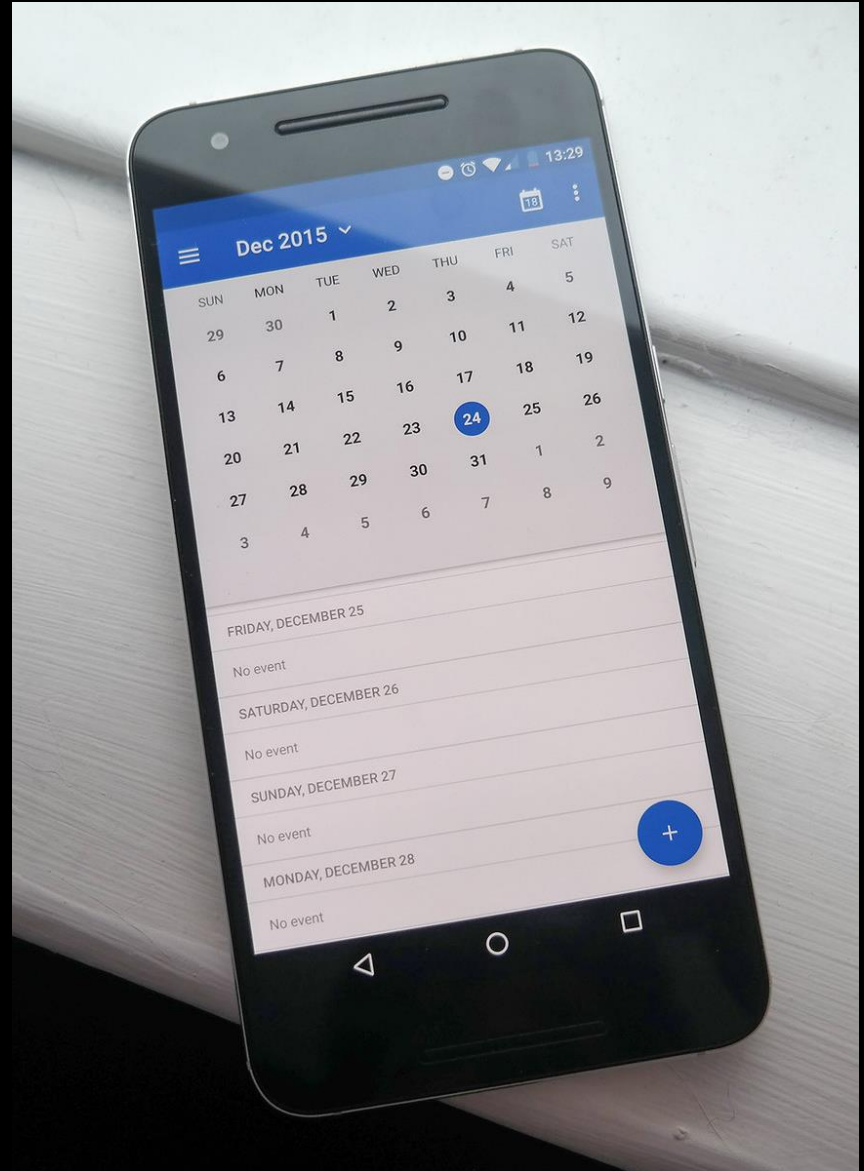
13:29

18

Dec 2015

| SUN | MON | TUE | WED | THU | FRI | SAT |
|---|---|---|---|---|---|---|
| 29 | 30 | 1 | 2 | 3 | 4 | 5 |
| 6 | 7 | 8 | 9 | 10 | 11 | 12 |
| 13 | 14 | 15 | 16 | 17 | 18 | 19 |
| 20 | 21 | 22 | 23 | 24 | 25 | 26 |
| 27 | 28 | 29 | 30 | 31 | 1 | 2 |
| 3 | 4 | 5 | 6 | 7 | 8 | 9 |

FRIDAY, DECEMBER 25

No event

SATURDAY, DECEMBER 26

No event

SUNDAY, DECEMBER 27

No event

MONDAY, DECEMBER 28

No event

+